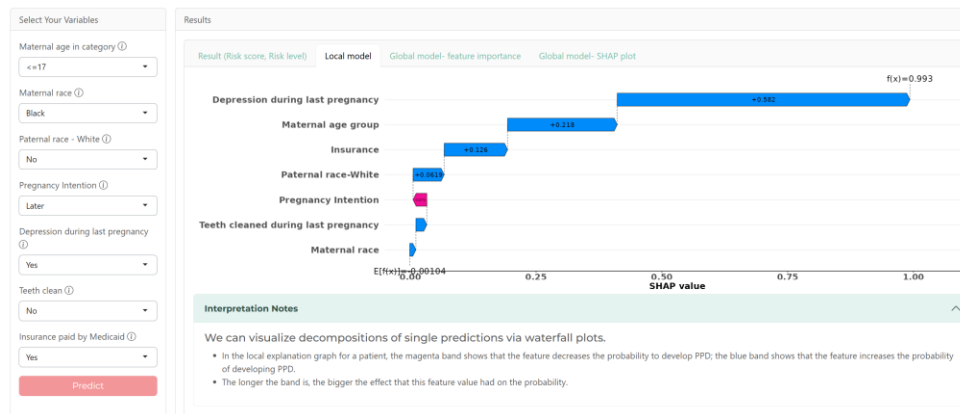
Select Your Variables

Maternal age in category ⓘ

<=17

Maternal race ⓘ

Black

Paternal race - White ⓘ

No

Pregnancy Intention ⓘ

Later

Depression during last pregnancy ⓘ

Yes

Teeth clean ⓘ

No

Insurance paid by Medicaid ⓘ

Yes

Predict

Results

Result (Risk score, Risk level)
Local model
Global model- feature importance
Global model- SHAP plot

f(x)=0.993

Depression during last pregnancy
+0.582

Maternal age group
+0.218

Insurance
+0.126

Paternal race-White
+0.0619

Pregnancy Intention

Teeth cleaned during last pregnancy

Maternal race

E[f(x)]=-0.00104

0.00
0.25
0.50
0.75
1.00
SHAP value

Interpretation Notes

We can visualize decompositions of single predictions via waterfall plots.

• In the local explanation graph for a patient, the magenta band shows that the feature decreases the probability to develop PPD; the blue band shows that the feature increases the probability of developing PPD.
• The longer the band is, the bigger the effect that this feature value had on the probability.